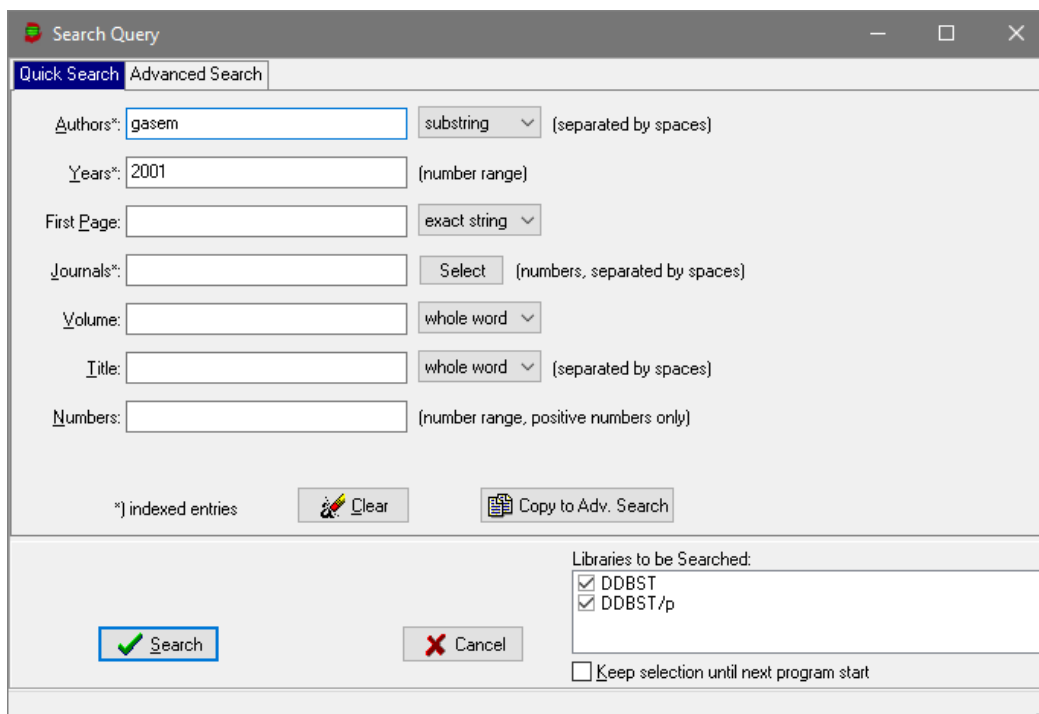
Search Query

Quick Search | Advanced Search

Authors*: gasem | substring | (separated by spaces)

Years*: 2001 | (number range)

First Page: | exact string

Journals*: | Select | (numbers, separated by spaces)

Volume: | whole word

Title: | whole word | (separated by spaces)

Numbers: | (number range, positive numbers only)

*) indexed entries | Clear | Copy to Adv. Search

Libraries to be Searched:
☑ DDBST
☑ DDBST/p

Search | Cancel

☐ Keep selection until next program start